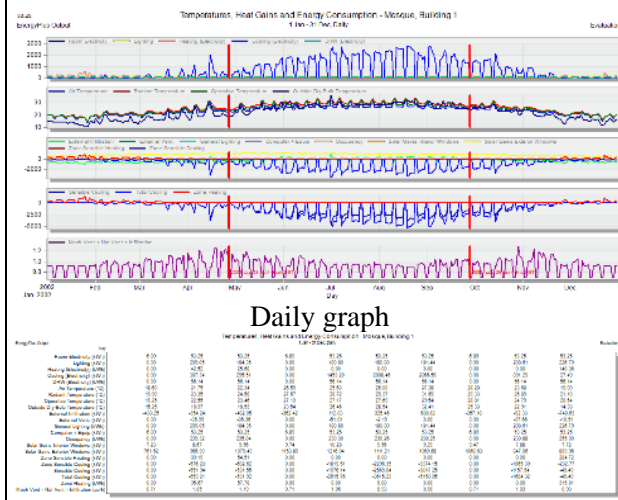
Temperatures, Heat Gains and Energy Consumption - Mosque, Building 1
1 Jan - 31 Dec, Daily

3000
2000
1000
0

30
20
10

0
-2000

0
-2000

1.0
0.5
0.0

Jan 2002 Feb Mar Apr May Jun Jul Aug Sep Oct Nov Dec
Day

Daily graph

Temperatures, Heat Gains and Energy Consumption - Mosque, Building 1
1 Jan - 31 Dec, Daily

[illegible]